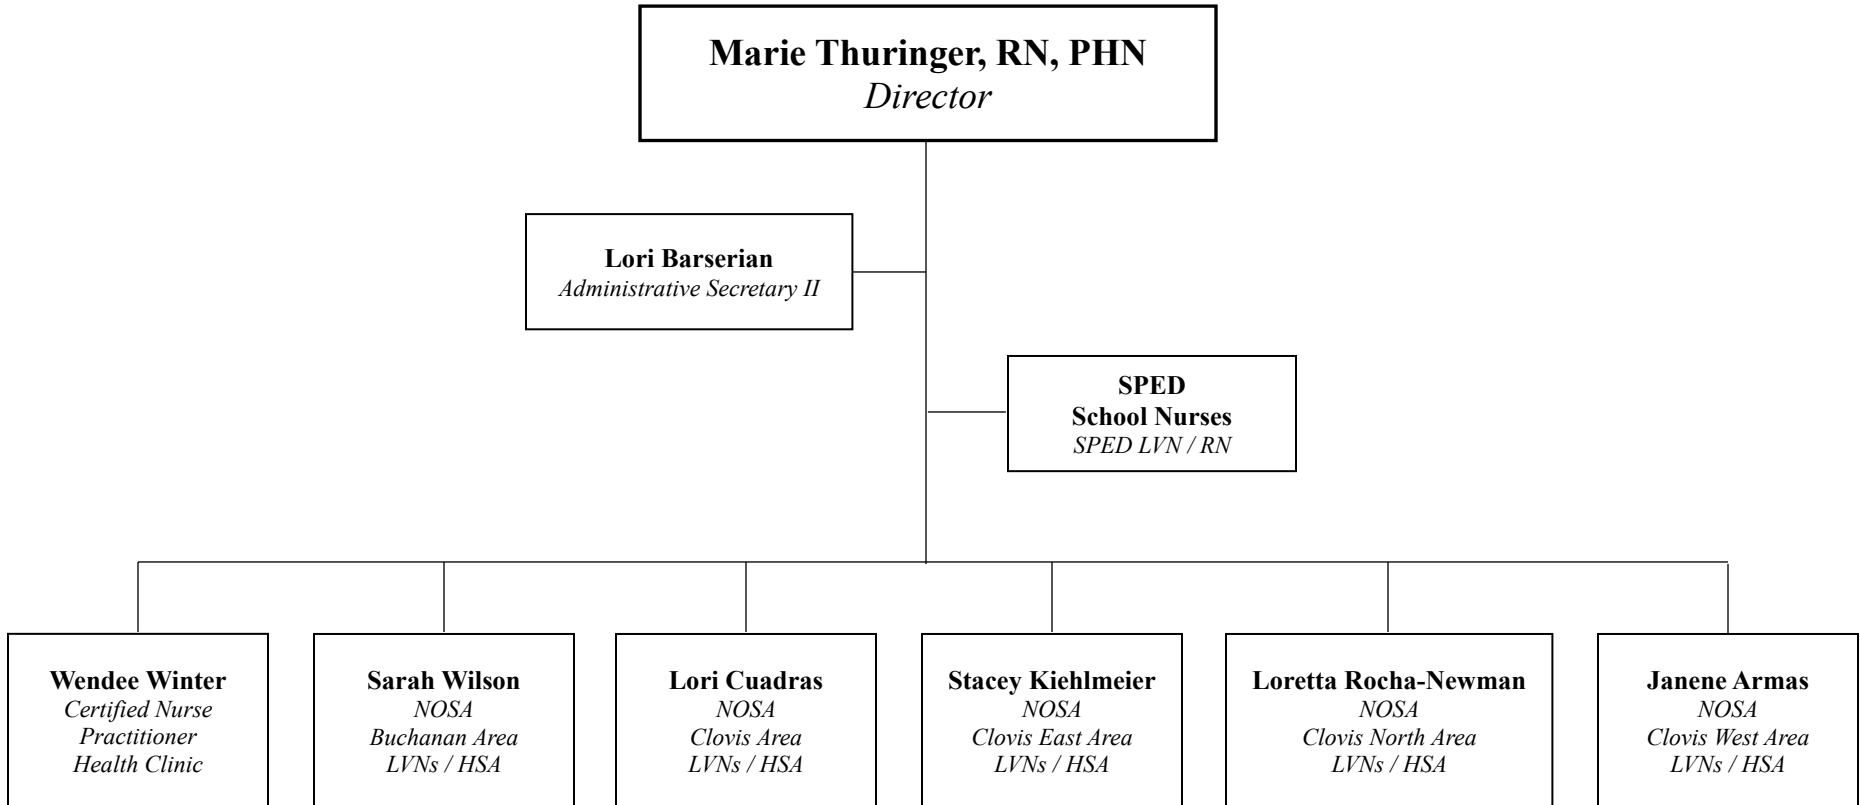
Marie Thuringer, RN, PHN
Director

Lori Barserian
Administrative Secretary II

SPED
School Nurses
SPED LVN / RN

Wendee Winter
Certified Nurse Practitioner
Health Clinic

Sarah Wilson
NOSA
Buchanan Area
LVNs / HSA

Lori Cuadras
NOSA
Clovis Area
LVNs / HSA

Stacey Kiehlmeier
NOSA
Clovis East Area
LVNs / HSA

Loretta Rocha-Newman
NOSA
Clovis North Area
LVNs / HSA

Janene Armas
NOSA
Clovis West Area
LVNs / HSA